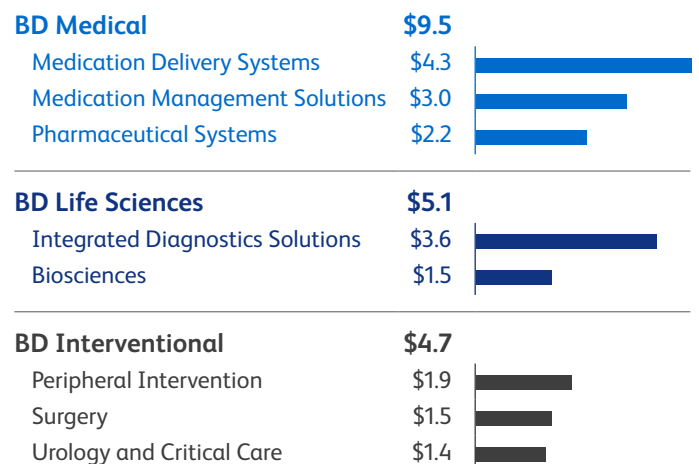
BD Medical $9.5
Medication Delivery Systems $4.3
Medication Management Solutions $3.0
Pharmaceutical Systems $2.2

BD Life Sciences $5.1
Integrated Diagnostics Solutions $3.6
Biosciences $1.5

BD Interventional $4.7
Peripheral Intervention $1.9
Surgery $1.5
Urology and Critical Care $1.4